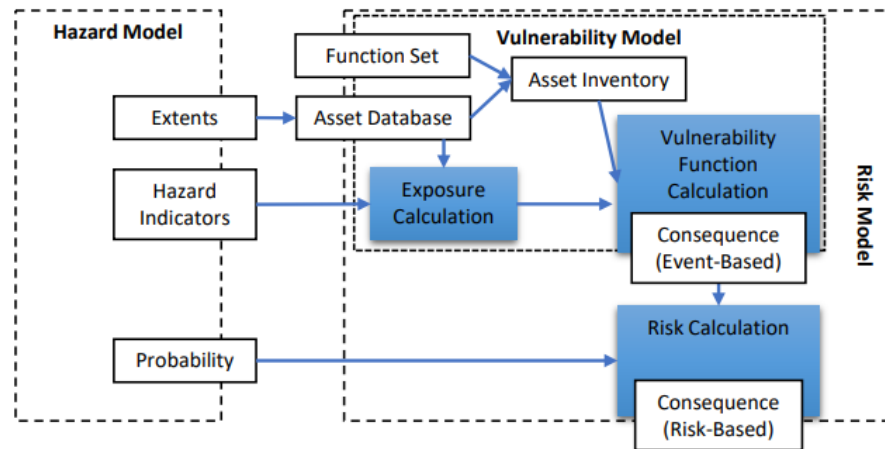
Hazard Model

Vulnerability Model

Risk Model

Function Set

Asset Inventory

Extents

Asset Database

Vulnerability Function Calculation

Hazard Indicators

Exposure Calculation

Consequence (Event-Based)

Risk Calculation

Probability

Consequence (Risk-Based)